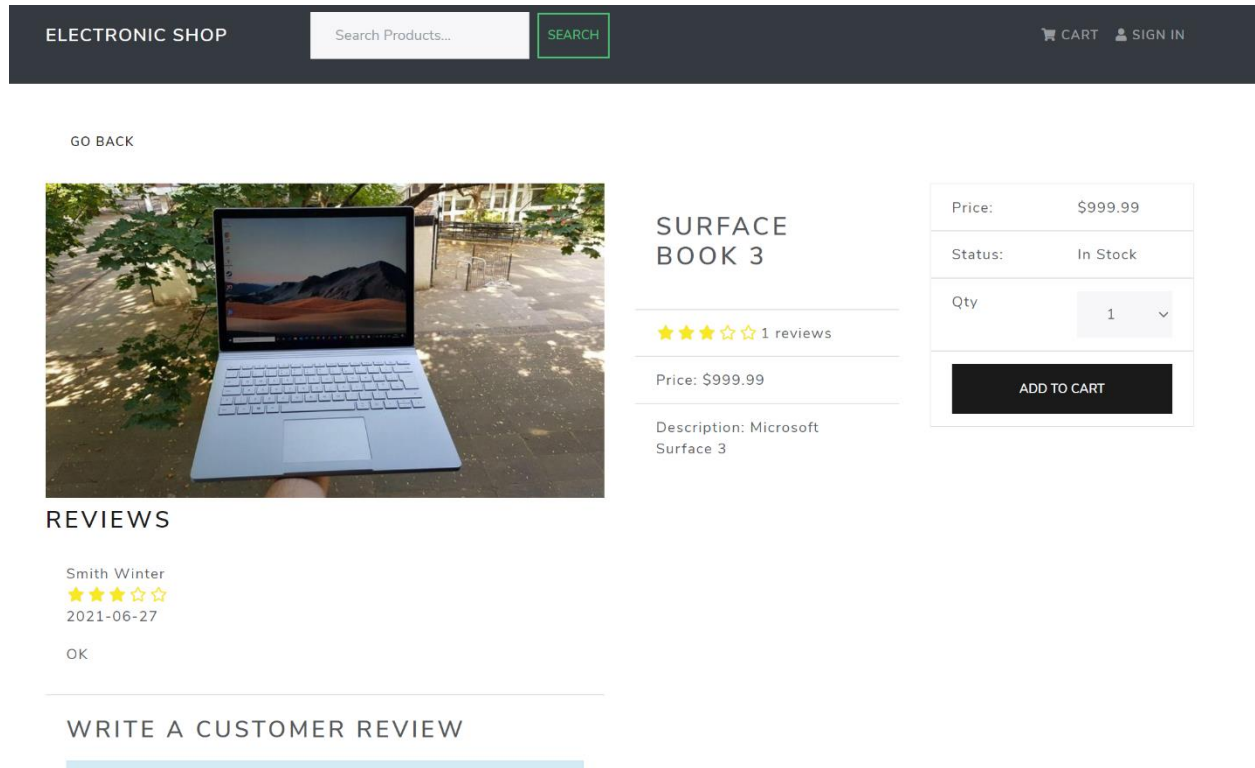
ELECTRONIC SHOP

Search Products...

SEARCH

CART SIGN IN

GO BACK

SURFACE BOOK 3

1 reviews

Price: $999.99

Description: Microsoft Surface 3

| Price: | $999.99 |
|---|---|
| Status: | In Stock |
| Qty | 1 |

ADD TO CART

REVIEWS

Smith Winter
2021-06-27

OK

WRITE A CUSTOMER REVIEW